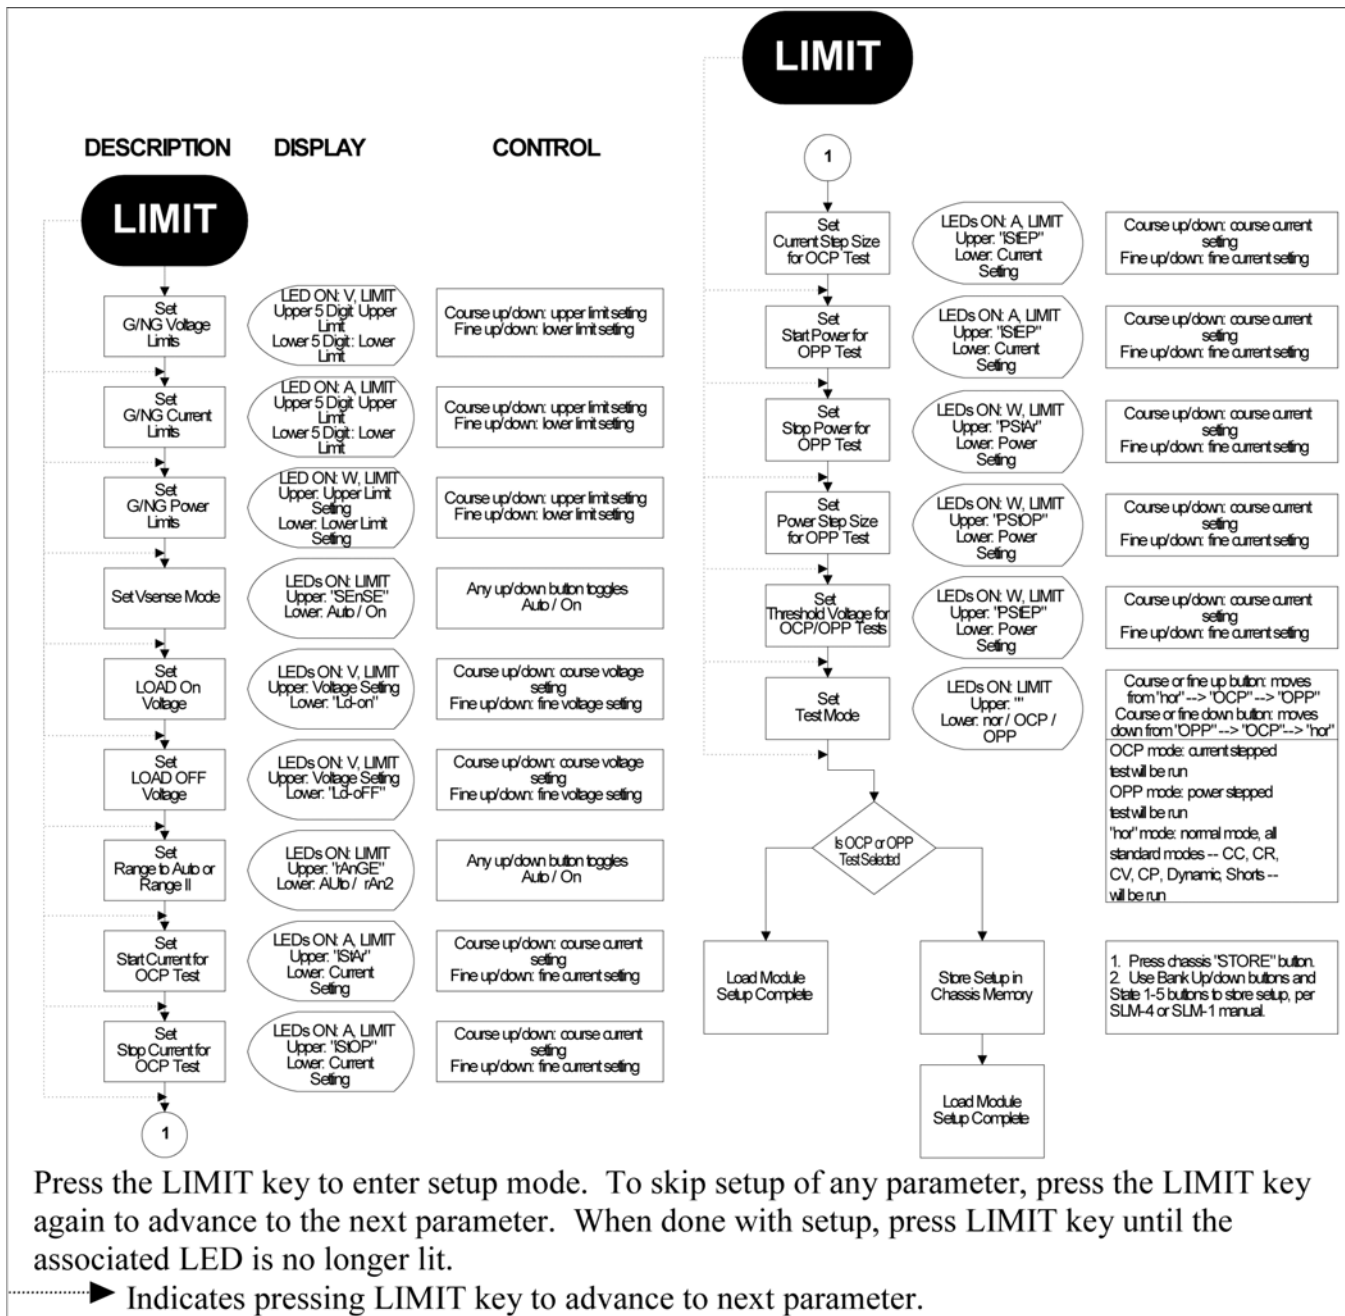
DESCRIPTION DISPLAY CONTROL

LIMIT

Set G/NG Voltage Limits
LED ON: V, LIMIT Upper 5 Digit: Upper Limit Lower 5 Digit: Lower Limit
Course up/down: upper limit setting Fine up/down: lower limit setting

Set G/NG Current Limits
LED ON: A, LIMIT Upper 5 Digit: Upper Limit Lower 5 Digit: Lower Limit
Course up/down: upper limit setting Fine up/down: lower limit setting

Set G/NG Power Limits
LED ON: W, LIMIT Upper: Upper Limit Setting Lower: Lower Limit Setting
Course up/down: upper limit setting Fine up/down: lower limit setting

Set Vsense Mode
LEDs ON: LIMIT Upper: "SEnSE" Lower: Auto / On
Any up/down button toggles Auto / On

Set LOAD On Voltage
LEDs ON: V, LIMIT Upper: Voltage Setting Lower: "Ld-on"
Course up/down: course voltage setting Fine up/down: fine voltage setting

Set LOAD OFF Voltage
LEDs ON: V, LIMIT Upper: Voltage Setting Lower: "Ld-oFF"
Course up/down: course voltage setting Fine up/down: fine voltage setting

Set Range to Auto or Range II
LEDs ON: LIMIT Upper: "rAnGE" Lower: AUto / rAn2
Any up/down button toggles Auto / On

Set Start Current for OCP Test
LEDs ON: A, LIMIT Upper: "IStAr" Lower: Current Setting
Course up/down: course current setting Fine up/down: fine current setting

Set Stop Current for OCP Test
LEDs ON: A, LIMIT Upper: "IStOP" Lower: Current Setting
Course up/down: course current setting Fine up/down: fine current setting

1

LIMIT

1

Set Current Step Size for OCP Test
LEDs ON: A, LIMIT Upper: "IStEP" Lower: Current Setting
Course up/down: course current setting Fine up/down: fine current setting

Set Start Power for OPP Test
LEDs ON: A, LIMIT Upper: "IStEP" Lower: Current Setting
Course up/down: course current setting Fine up/down: fine current setting

Set Stop Power for OPP Test
LEDs ON: W, LIMIT Upper: "PStAr" Lower: Power Setting
Course up/down: course current setting Fine up/down: fine current setting

Set Power Step Size for OPP Test
LEDs ON: W, LIMIT Upper: "PStOP" Lower: Power Setting
Course up/down: course current setting Fine up/down: fine current setting

Set Threshold Voltage for OCP/OPP Tests
LEDs ON: W, LIMIT Upper: "PStEP" Lower: Power Setting
Course up/down: course current setting Fine up/down: fine current setting

Set Test Mode
LEDs ON: LIMIT Upper: "" Lower: nor / OCP / OPP
Course or fine up button: moves from "nor" --> "OCP" --> "OPP" Course or fine down button: moves down from "OPP" --> "OCP"--> "nor"
OCP mode: current stepped test will be run
OPP mode: power stepped test will be run
"nor" mode: normal mode, all standard modes -- CC, CR, CV, CP, Dynamic, Shorts -- will be run

Is OCP or OPP Test Selected

Load Module Setup Complete

Store Setup in Chassis Memory

Load Module Setup Complete

1. Press chassis "STORE" button.
2. Use Bank Up/down buttons and State 1-5 buttons to store setup, per SLM-4 or SLM-1 manual.

Press the LIMIT key to enter setup mode. To skip setup of any parameter, press the LIMIT key again to advance to the next parameter. When done with setup, press LIMIT key until the associated LED is no longer lit.

Indicates pressing LIMIT key to advance to next parameter.